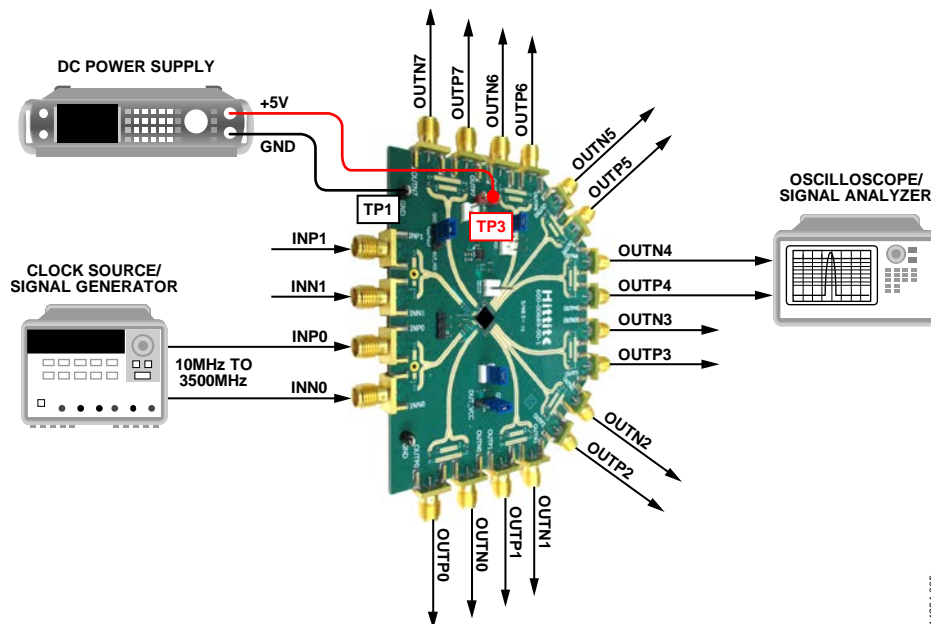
DC POWER SUPPLY

+5V

GND

TP1

TP3

OUTN7

OUTP7

OUTN6

OUTP6

OUTN5

OUTP5

OSCILLOSCOPE/
SIGNAL ANALYZER

INP1

INN1

INP0

INN0

CLOCK SOURCE/
SIGNAL GENERATOR

10MHz TO
3500MHz

OUTN4

OUTP4

OUTN3

OUTP3

OUTN2

OUTP2

OUTP0

OUTN0

OUTP1

OUTN1

Hittite